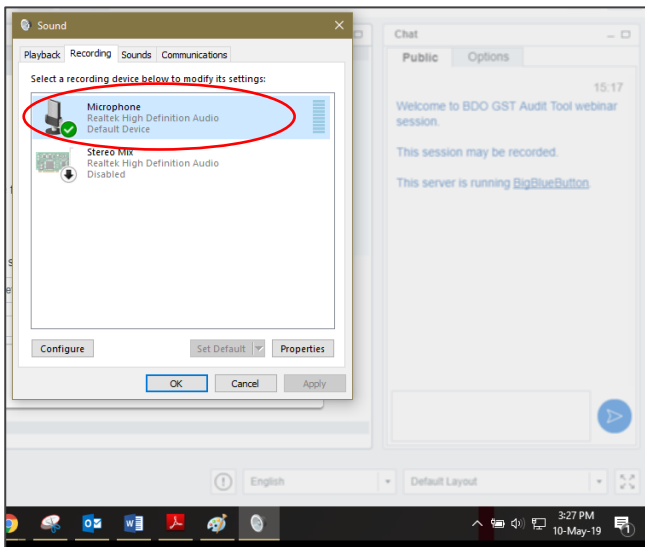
Sound

Playback | Recording | Sounds | Communications

Select a recording device below to modify its settings:

Microphone
Realtek High Definition Audio
Default Device

Stereo Mix
Realtek High Definition Audio
Disabled

Configure | Set Default | Properties

OK | Cancel | Apply

Chat

Public | Options

15:17

Welcome to BDO GST Audit Tool webinar session.

This session may be recorded.

This server is running BigBlueButton.

English | Default Layout

3:27 PM
10-May-19